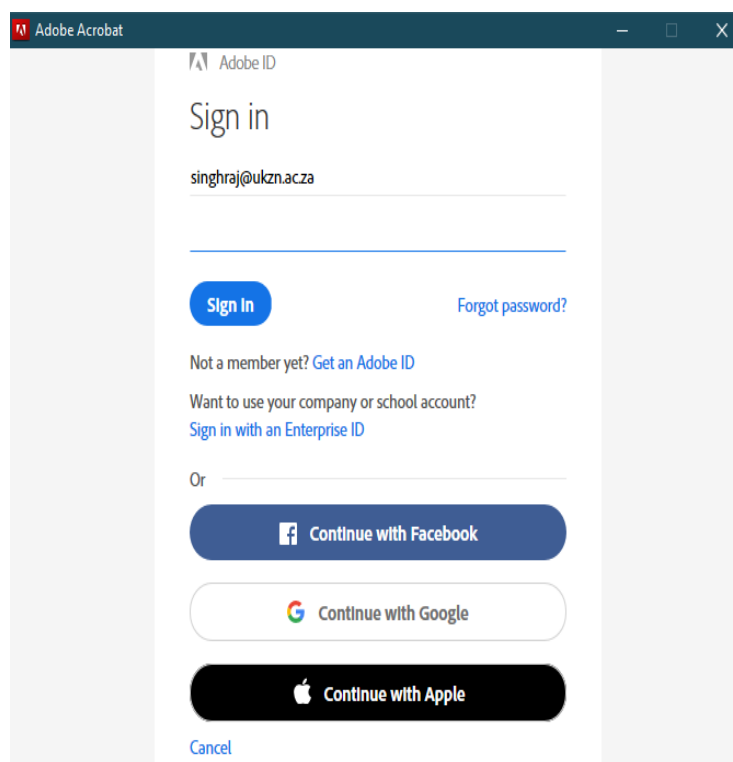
Adobe Acrobat

Adobe ID

Sign in

singhraj@ukzn.ac.za

Sign In

Forgot password?

Not a member yet? Get an Adobe ID

Want to use your company or school account?
Sign in with an Enterprise ID

Or

Continue with Facebook

Continue with Google

Continue with Apple

Cancel